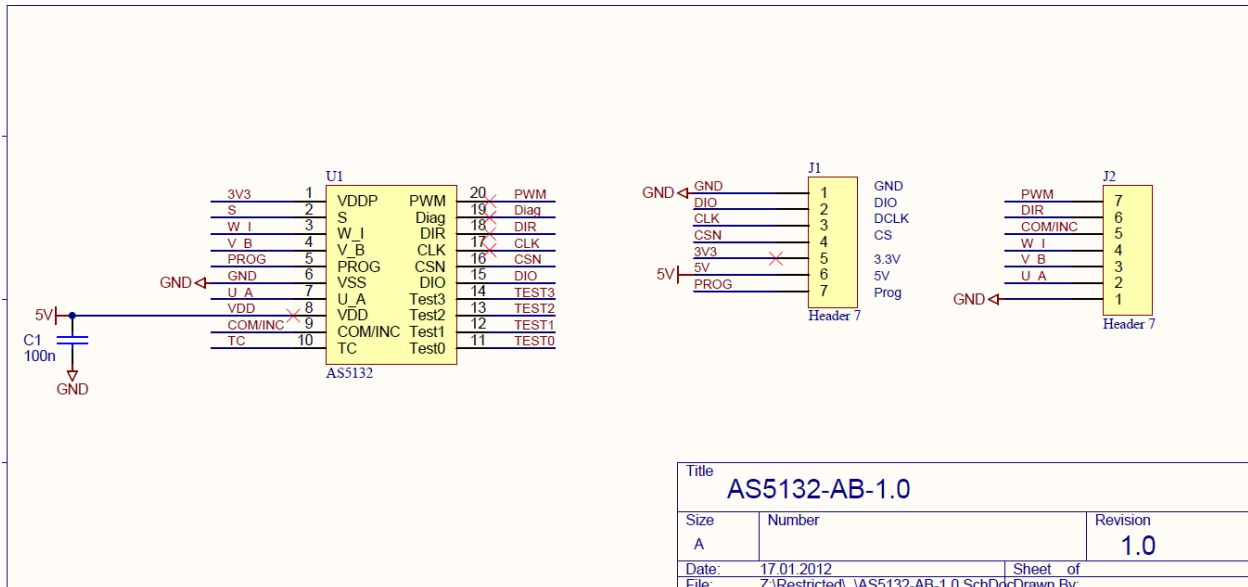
U1

| | | | | | |
|---|---|---|---|---|---|
| 3V3 | 1 | VDDP | PWM | 20 | PWM |
| S | 2 | S | Diag | 19 | Diag |
| W_I | 3 | W_I | DIR | 18 | DIR |
| V_B | 4 | V_B | CLK | 17 | CLK |
| PROG | 5 | PROG | CSN | 16 | CSN |
| GND | 6 | VSS | DIO | 15 | DIO |
| U_A | 7 | U_A | Test3 | 14 | TEST3 |
| VDD | 8 | VDD | Test2 | 13 | TEST2 |
| COM/INC | 9 | COM/INC | Test1 | 12 | TEST1 |
| TC | 10 | TC | Test0 | 11 | TEST0 |

AS5132

GND
5V
C1
100n
GND

J1

| | | |
|---|---|---|
| GND | 1 | GND |
| DIO | 2 | DIO |
| CLK | 3 | DCLK |
| CSN | 4 | CS |
| 3V3 | 5 | 3.3V |
| 5V | 6 | 5V |
| PROG | 7 | Prog |

GND
5V
Header 7

J2

| | |
|---|---|
| PWM | 7 |
| DIR | 6 |
| COM/INC | 5 |
| W_I | 4 |
| V_B | 3 |
| U_A | 2 |
| | 1 |

GND
Header 7

| Title | | |
|---|---|---|
| AS5132-AB-1.0 | | |
| Size | Number | Revision |
| A | | 1.0 |
| Date: | 17.01.2012 | Sheet of |
| File: | Z:\Restricted\..\AS5132-AB-1.0.SchDoc | Drawn By: |